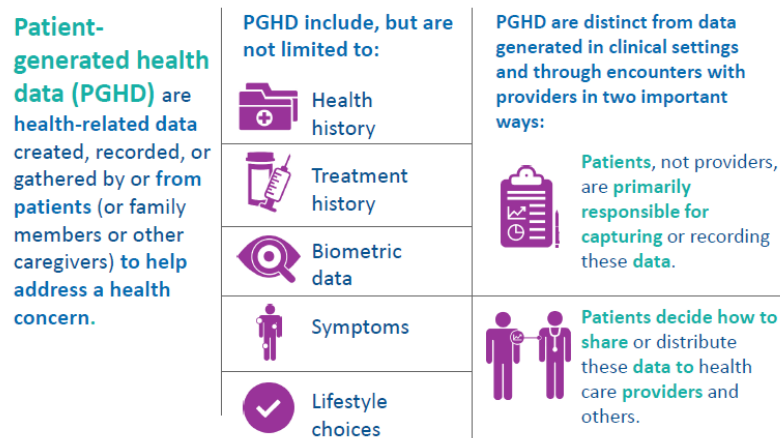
Patient-generated health data (PGHD) are health-related data created, recorded, or gathered by or from patients (or family members or other caregivers) to help address a health concern.

PGHD include, but are not limited to:

Health history

Treatment history

Biometric data

Symptoms

Lifestyle choices

PGHD are distinct from data generated in clinical settings and through encounters with providers in two important ways:

Patients, not providers, are primarily responsible for capturing or recording these data.

Patients decide how to share or distribute these data to health care providers and others.